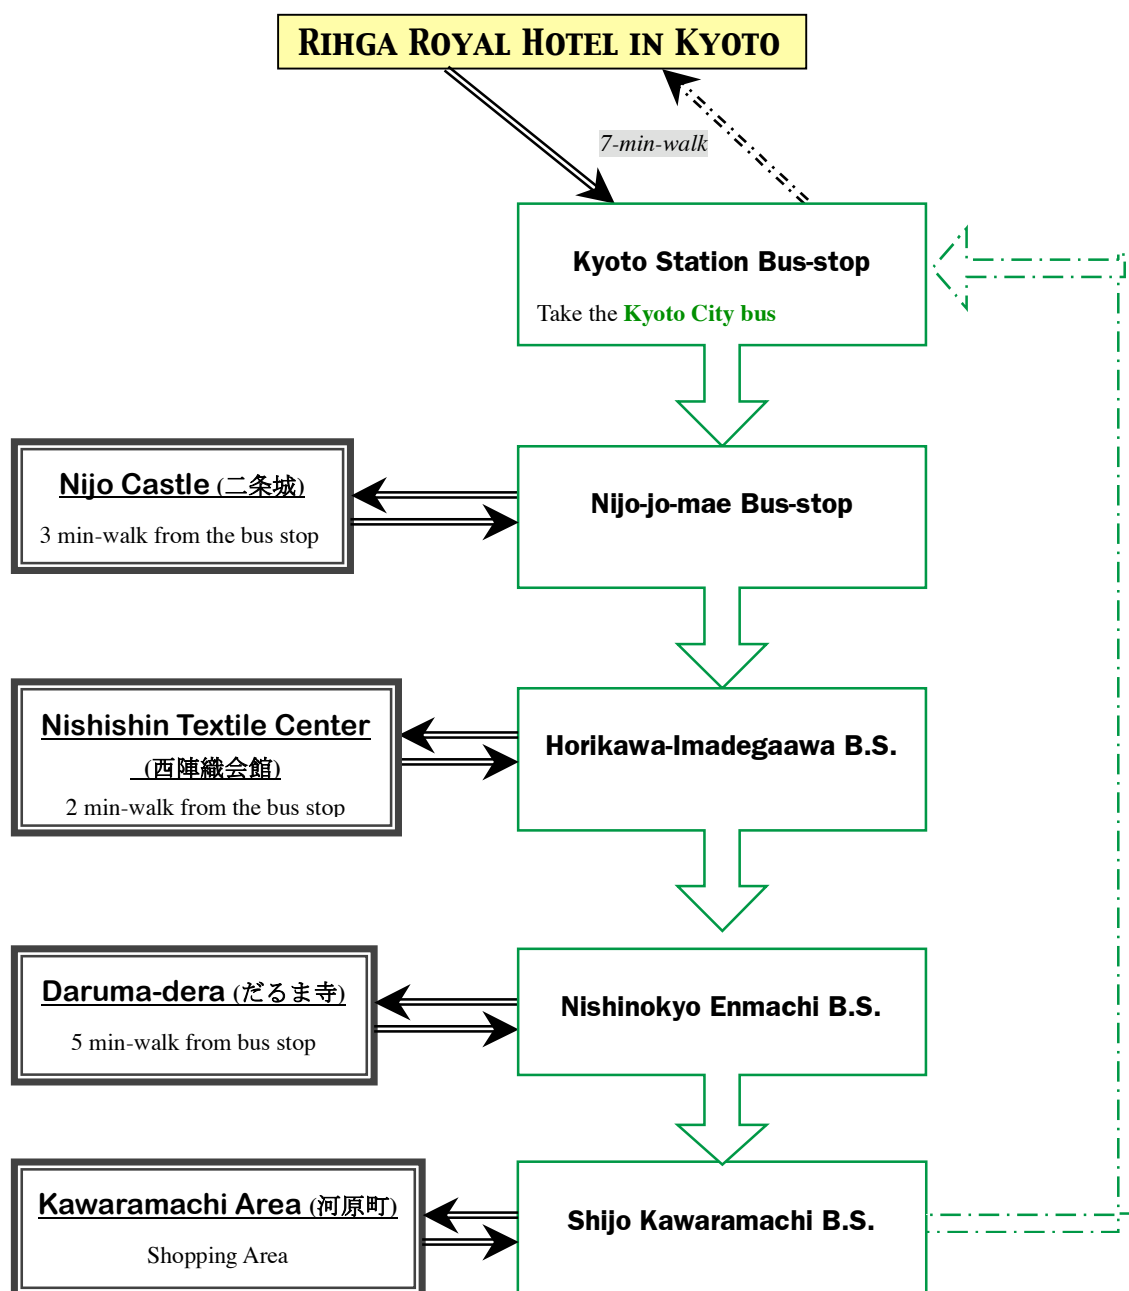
RIHGA ROYAL HOTEL IN KYOTO

7-min-walk

Kyoto Station Bus-stop

Take the Kyoto City bus

Nijo Castle (二条城)

3 min-walk from the bus stop

Nijo-jo-mae Bus-stop

Nishishin Textile Center (西陣織会館)

2 min-walk from the bus stop

Horikawa-Imadegaawa B.S.

Daruma-dera (だるま寺)

5 min-walk from bus stop

Nishinokyo Enmachi B.S.

Kawaramachi Area (河原町)

Shopping Area

Shijo Kawaramachi B.S.